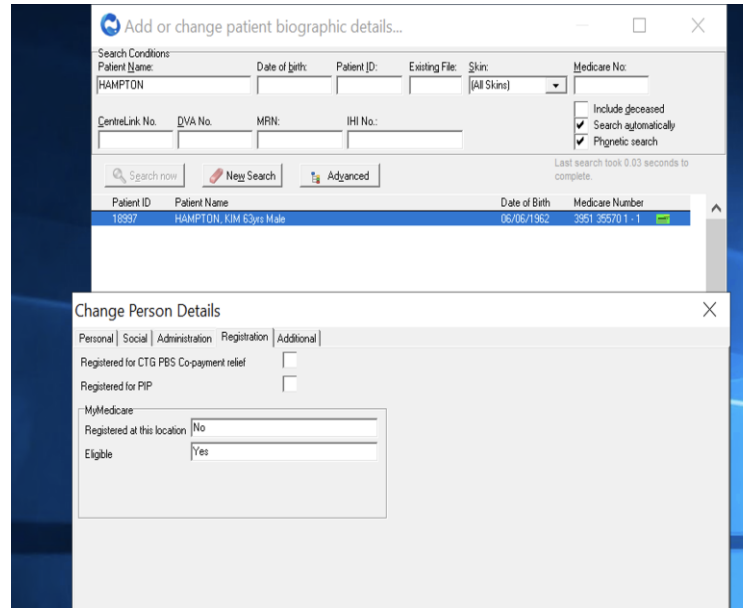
Add or change patient biographic details...

Search Conditions
Patient Name: HAMPTON
Date of birth:
Patient ID:
Existing File:
Skin: (All Skins)
Medicare No:
CentreLink No.
DVA No.
MRN:
IHI No.:
Include deceased
Search automatically
Phonetic search

Search now
New Search
Advanced
Last search took 0.03 seconds to complete.

| Patient ID | Patient Name | Date of Birth | Medicare Number |
|---|---|---|---|
| 18997 | HAMPTON, KIM 63yrs Male | 06/06/1962 | 3951 35570 1 - 1 |

Change Person Details

Personal | Social | Administration | Registration | Additional

Registered for CTG PBS Co-payment relief
Registered for PIP

MyMedicare
Registered at this location No
Eligible Yes